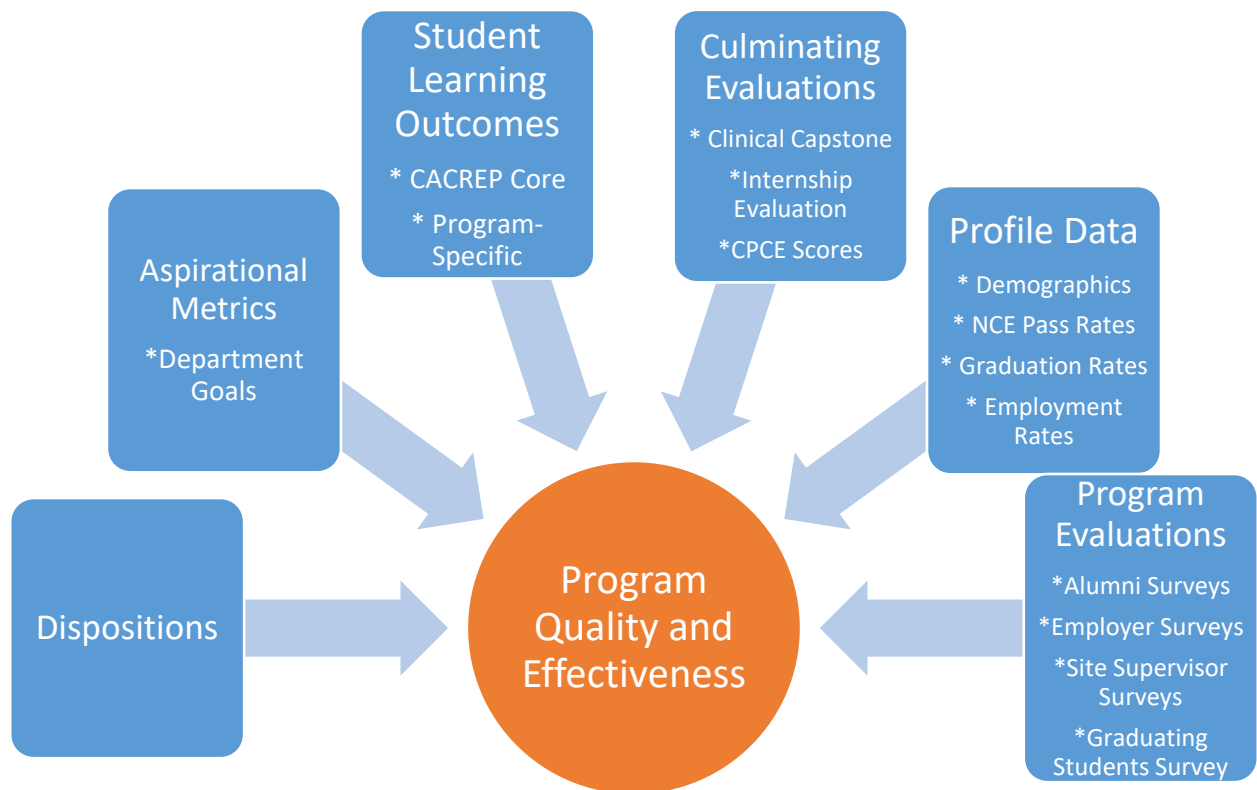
Student Learning Outcomes

* CACREP Core

* Program-Specific

Culminating Evaluations

* Clinical Capstone

*Internship Evaluation

*CPCE Scores

Aspirational Metrics

*Department Goals

Profile Data

* Demographics

* NCE Pass Rates

* Graduation Rates

* Employment Rates

Program Evaluations

*Alumni Surveys

*Employer Surveys

*Site Supervisor Surveys

*Graduating Students Survey

Dispositions

Program Quality and Effectiveness